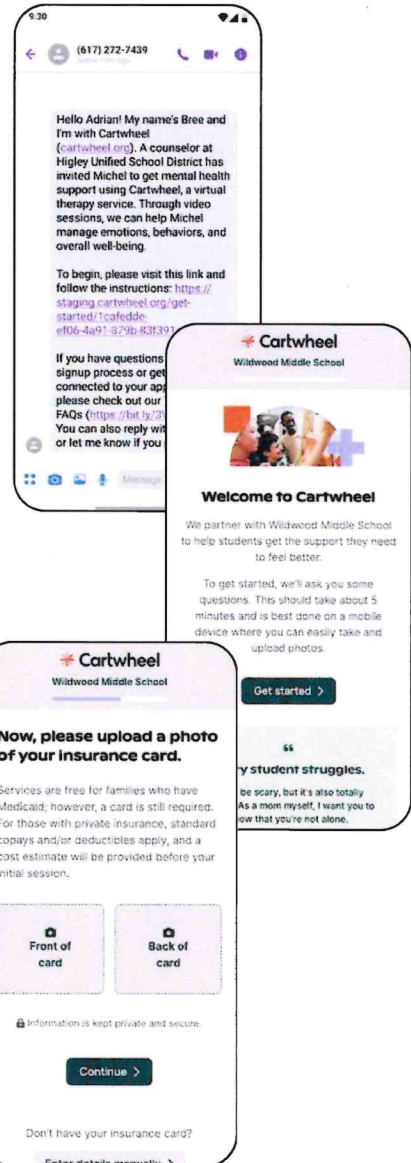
9:30

(617) 272-7439

Active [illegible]

Hello Adrian! My name's Bree and I'm with Cartwheel (cartwheel.org). A counselor at Higley Unified School District has invited Michel to get mental health support using Cartwheel, a virtual therapy service. Through video sessions, we can help Michel manage emotions, behaviors, and overall well-being.

To begin, please visit this link and follow the instructions: https://staging.cartwheel.org/get-started/1cafedde-ef06-4a91-879b-83f391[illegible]

If you have questions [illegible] signup process or get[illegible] connected to your ap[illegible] please check out our FAQs (https://bit.ly/3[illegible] You can also reply wi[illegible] or let me know if you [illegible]

Message

Cartwheel
Wildwood Middle School

Welcome to Cartwheel

We partner with Wildwood Middle School to help students get the support they need to feel better.

To get started, we'll ask you some questions. This should take about 5 minutes and is best done on a mobile device where you can easily take and upload photos.

Get started >

“
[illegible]y student struggles.
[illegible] be scary, but it's also totally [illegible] As a mom myself, I want you to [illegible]ow that you're not alone.

Cartwheel
Wildwood Middle School

Now, please upload a photo of your insurance card.

Services are free for families who have Medicaid; however, a card is still required. For those with private insurance, standard copays and/or deductibles apply, and a cost estimate will be provided before your initial session.

Front of card

Back of card

Information is kept private and secure.

Continue >

Don't have your insurance card?

Enter details manually >